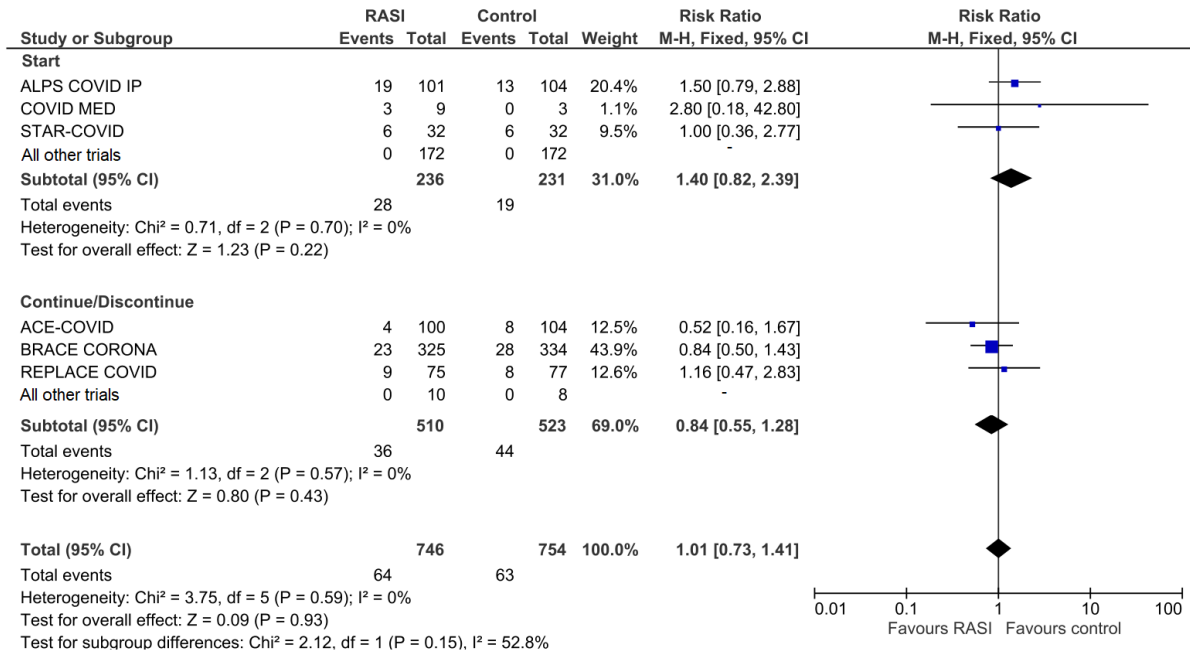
| Study or Subgroup | RASI Events | RASI Total | Control Events | Control Total | Weight | Risk Ratio M-H, Fixed, 95% CI |
|---|---|---|---|---|---|---|
| **Start** | | | | | | |
| ALPS COVID IP | 19 | 101 | 13 | 104 | 20.4% | 1.50 [0.79, 2.88] |
| COVID MED | 3 | 9 | 0 | 3 | 1.1% | 2.80 [0.18, 42.80] |
| STAR-COVID | 6 | 32 | 6 | 32 | 9.5% | 1.00 [0.36, 2.77] |
| All other trials | 0 | 172 | 0 | 172 | | - |
| **Subtotal (95% CI)** | | **236** | | **231** | **31.0%** | **1.40 [0.82, 2.39]** |
| Total events | 28 | | 19 | | | |
| Heterogeneity: Chi² = 0.71, df = 2 (P = 0.70); I² = 0% | | | | | | |
| Test for overall effect: Z = 1.23 (P = 0.22) | | | | | | |
| **Continue/Discontinue** | | | | | | |
| ACE-COVID | 4 | 100 | 8 | 104 | 12.5% | 0.52 [0.16, 1.67] |
| BRACE CORONA | 23 | 325 | 28 | 334 | 43.9% | 0.84 [0.50, 1.43] |
| REPLACE COVID | 9 | 75 | 8 | 77 | 12.6% | 1.16 [0.47, 2.83] |
| All other trials | 0 | 10 | 0 | 8 | | - |
| **Subtotal (95% CI)** | | **510** | | **523** | **69.0%** | **0.84 [0.55, 1.28]** |
| Total events | 36 | | 44 | | | |
| Heterogeneity: Chi² = 1.13, df = 2 (P = 0.57); I² = 0% | | | | | | |
| Test for overall effect: Z = 0.80 (P = 0.43) | | | | | | |
| **Total (95% CI)** | | **746** | | **754** | **100.0%** | **1.01 [0.73, 1.41]** |
| Total events | 64 | | 63 | | | |
| Heterogeneity: Chi² = 3.75, df = 5 (P = 0.59); I² = 0% | | | | | | |
| Test for overall effect: Z = 0.09 (P = 0.93) | | | | | | |
| Test for subgroup differences: Chi² = 2.12, df = 1 (P = 0.15), I² = 52.8% | | | | | | |

Risk Ratio
M-H, Fixed, 95% CI

0.01 0.1 1 10 100
Favours RASI Favours control